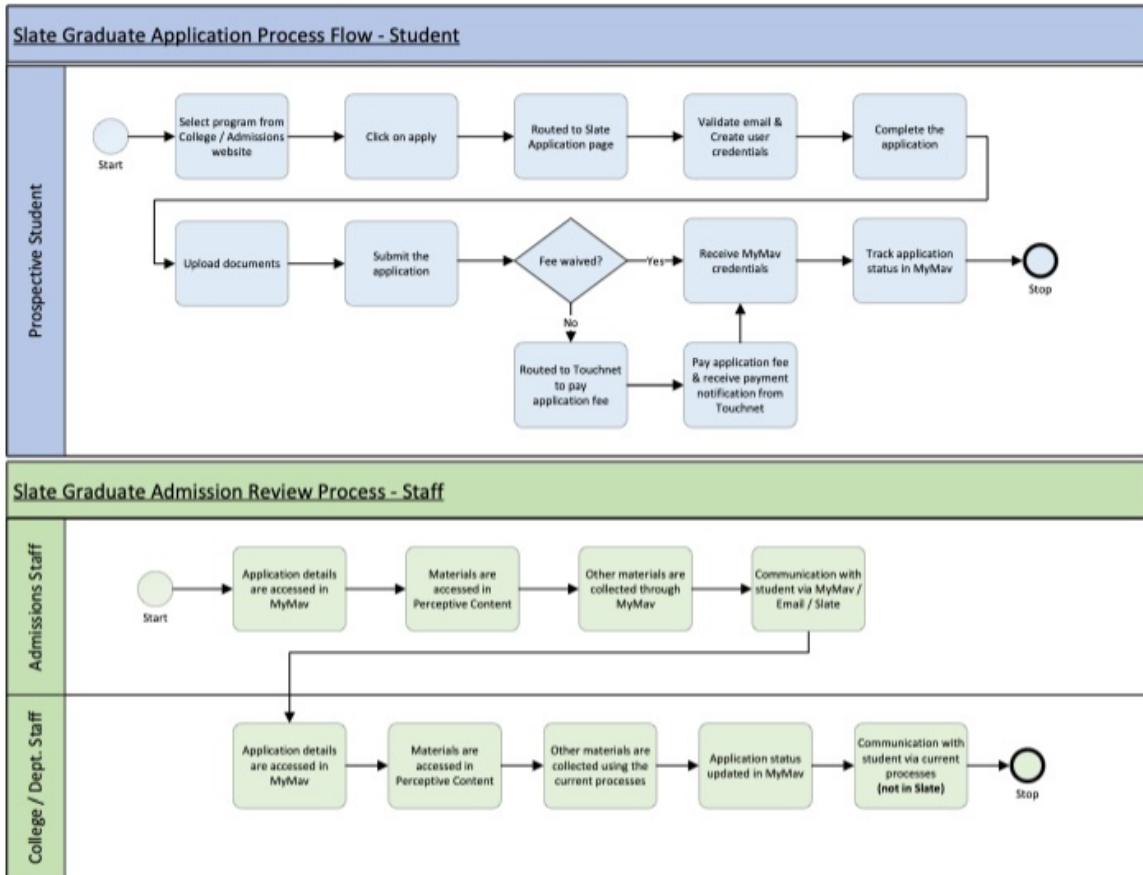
Slate Graduate Application Process Flow - Student

Prospective Student

Start

Select program from College / Admissions website

Click on apply

Routed to Slate Application page

Validate email & Create user credentials

Complete the application

Upload documents

Submit the application

Fee waived?

Yes

No

Receive MyMav credentials

Track application status in MyMav

Stop

Routed to Touchnet to pay application fee

Pay application fee & receive payment notification from Touchnet

Slate Graduate Admission Review Process - Staff

Admissions Staff

Start

Application details are accessed in MyMav

Materials are accessed in Perceptive Content

Other materials are collected through MyMav

Communication with student via MyMav / Email / Slate

College / Dept. Staff

Application details are accessed in MyMav

Materials are accessed in Perceptive Content

Other materials are collected using the current processes

Application status updated in MyMav

Communication with student via current processes (not in Slate)

Stop